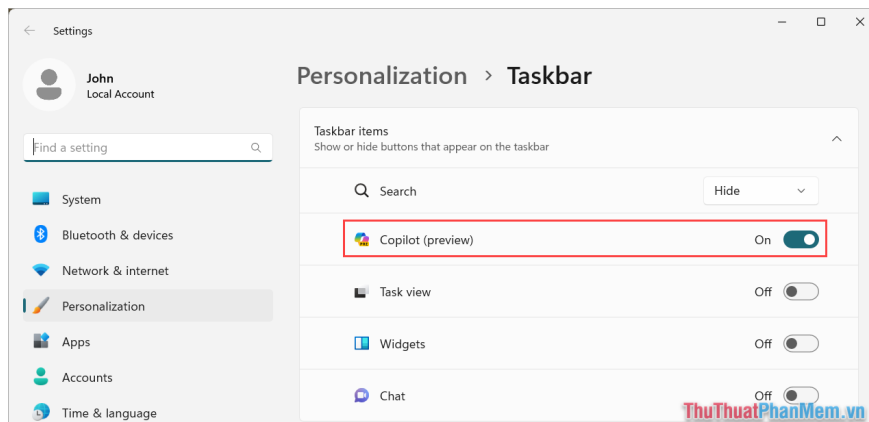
Settings

John
Local Account

Find a setting

System
Bluetooth & devices
Network & internet
Personalization
Apps
Accounts
Time & language

Personalization > Taskbar

Taskbar items
Show or hide buttons that appear on the taskbar

Search
Hide

Copilot (preview)
On

Task view
Off

Widgets
Off

Chat
Off

ThuThuatPhanMem.vn